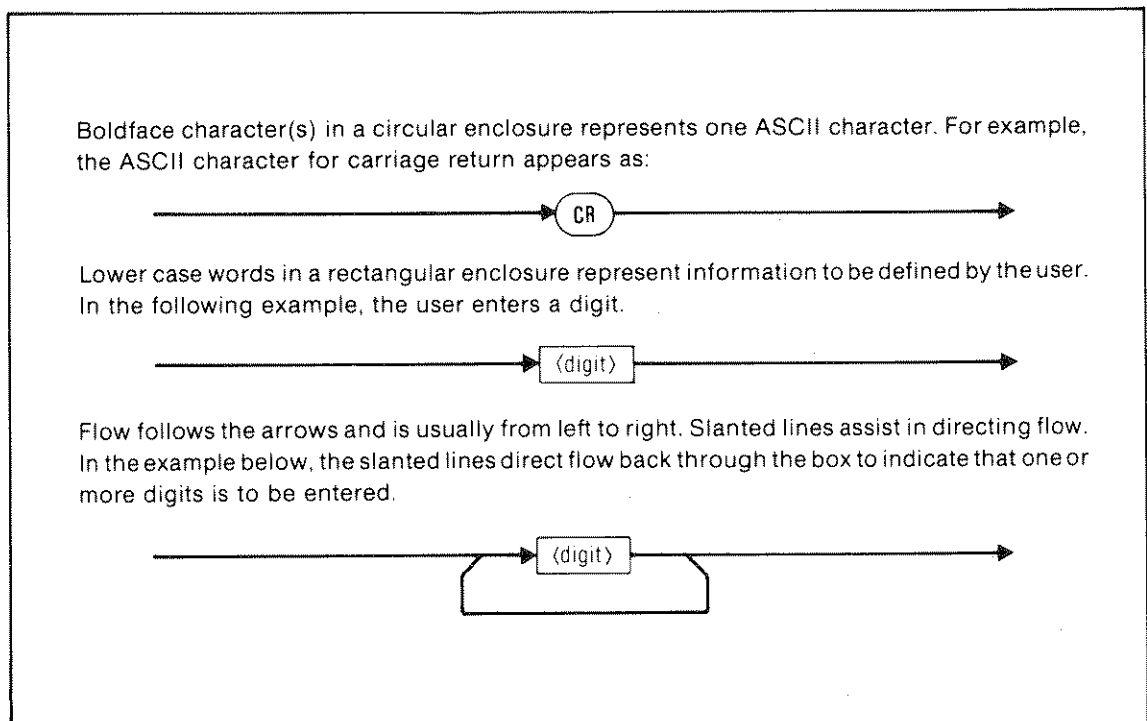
Boldface character(s) in a circular enclosure represents one ASCII character. For example, the ASCII character for carriage return appears as:

CR

Lower case words in a rectangular enclosure represent information to be defined by the user. In the following example, the user enters a digit.

⟨digit⟩

Flow follows the arrows and is usually from left to right. Slanted lines assist in directing flow. In the example below, the slanted lines direct flow back through the box to indicate that one or more digits is to be entered.

⟨digit⟩